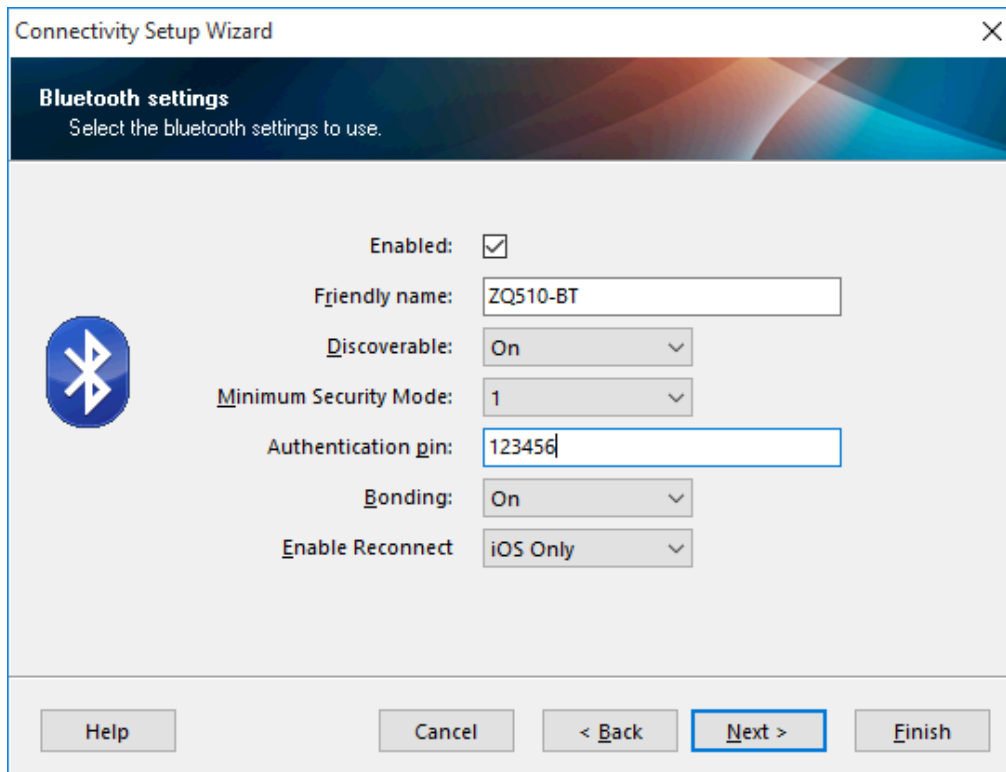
Connectivity Setup Wizard

Bluetooth settings
Select the bluetooth settings to use.

Enabled: ☑
Friendly name: ZQ510-BT
Discoverable: On
Minimum Security Mode: 1
Authentication pin: 123456
Bonding: On
Enable Reconnect iOS Only

Help
Cancel
< Back
Next >
Finish